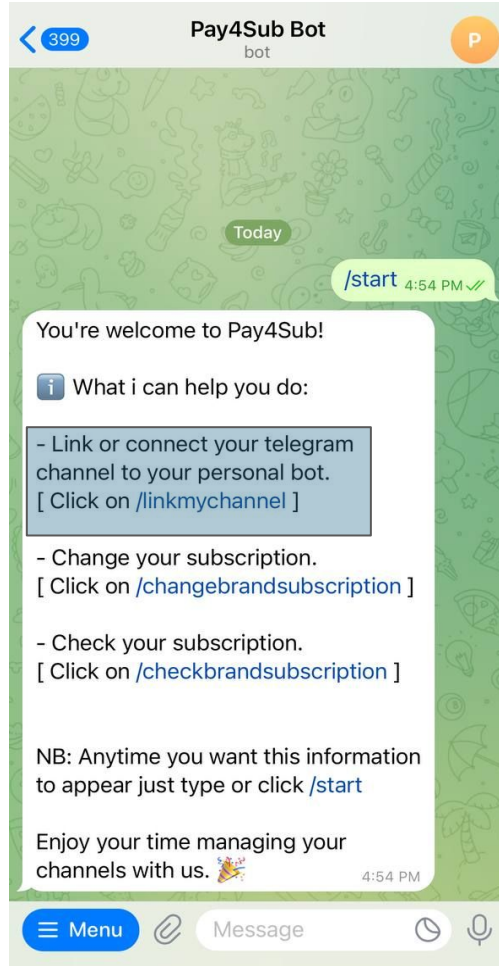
399

Pay4Sub Bot
bot

P

Today

/start 4:54 PM

You're welcome to Pay4Sub!

ℹ️ What i can help you do:

- Link or connect your telegram channel to your personal bot.
[ Click on /linkmychannel ]

- Change your subscription.
[ Click on /changebrandsubscription ]

- Check your subscription.
[ Click on /checkbrandsubscription ]

NB: Anytime you want this information to appear just type or click /start

Enjoy your time managing your channels with us. 🎉 4:54 PM

Menu

Message